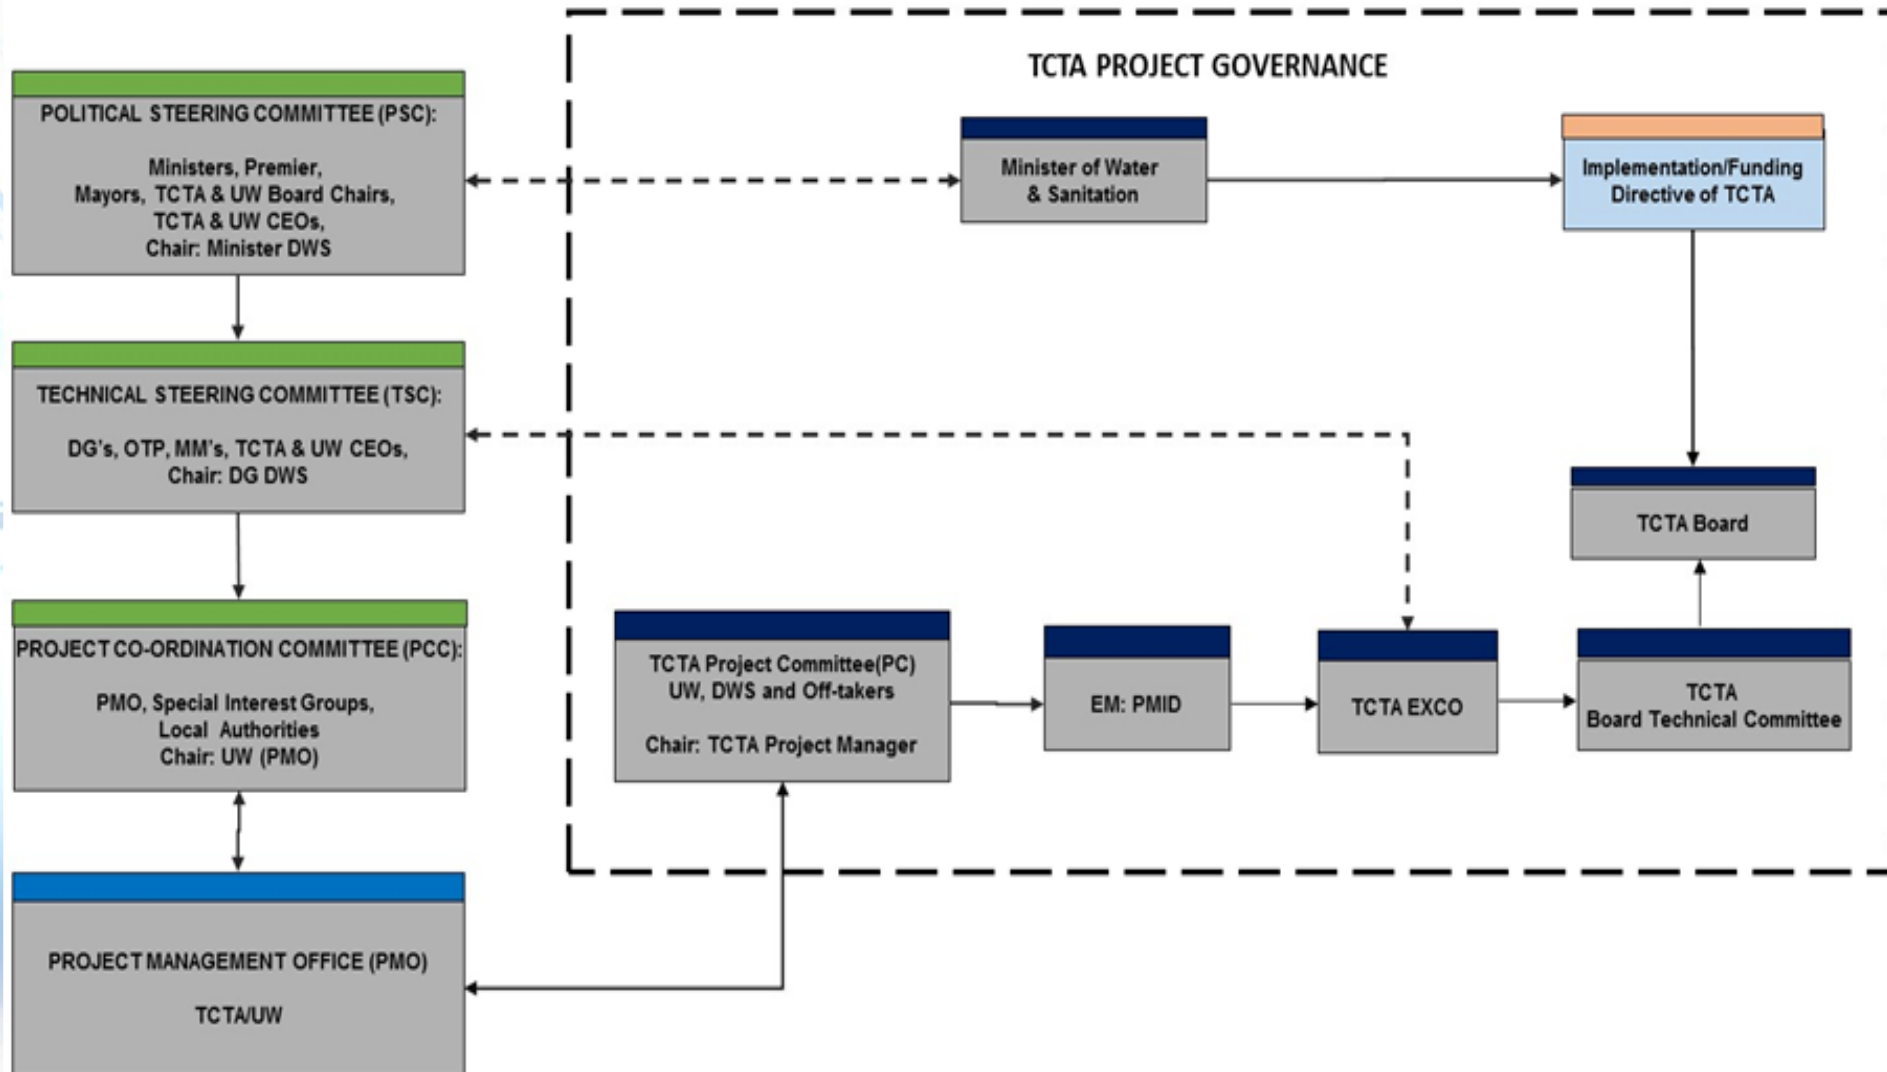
POLITICAL STEERING COMMITTEE (PSC):

Ministers, Premier, Mayors, TCTA & UW Board Chairs, TCTA & UW CEOs, Chair: Minister DWS

TECHNICAL STEERING COMMITTEE (TSC):

DG's, OTP, MM's, TCTA & UW CEOs, Chair: DG DWS

PROJECT CO-ORDINATION COMMITTEE (PCC):

PMO, Special Interest Groups, Local Authorities Chair: UW (PMO)

PROJECT MANAGEMENT OFFICE (PMO)

TCTA/UW

TCTA PROJECT GOVERNANCE

Minister of Water & Sanitation

Implementation/Funding Directive of TCTA

TCTA Board

TCTA Project Committee(PC) UW, DWS and Off-takers

Chair: TCTA Project Manager

EM: PMID

TCTA EXCO

TCTA Board Technical Committee